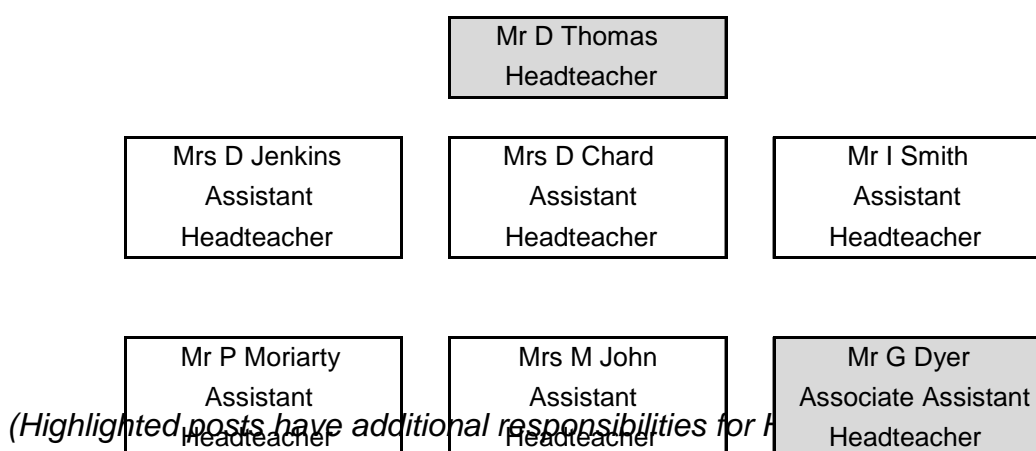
Mr D Thomas
Headteacher

Mrs D Jenkins
Assistant
Headteacher

Mrs D Chard
Assistant
Headteacher

Mr I Smith
Assistant
Headteacher

Mr P Moriarty
Assistant
Headteacher

Mrs M John
Assistant
Headteacher

Mr G Dyer
Associate Assistant
Headteacher

(Highlighted posts have additional responsibilities for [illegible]